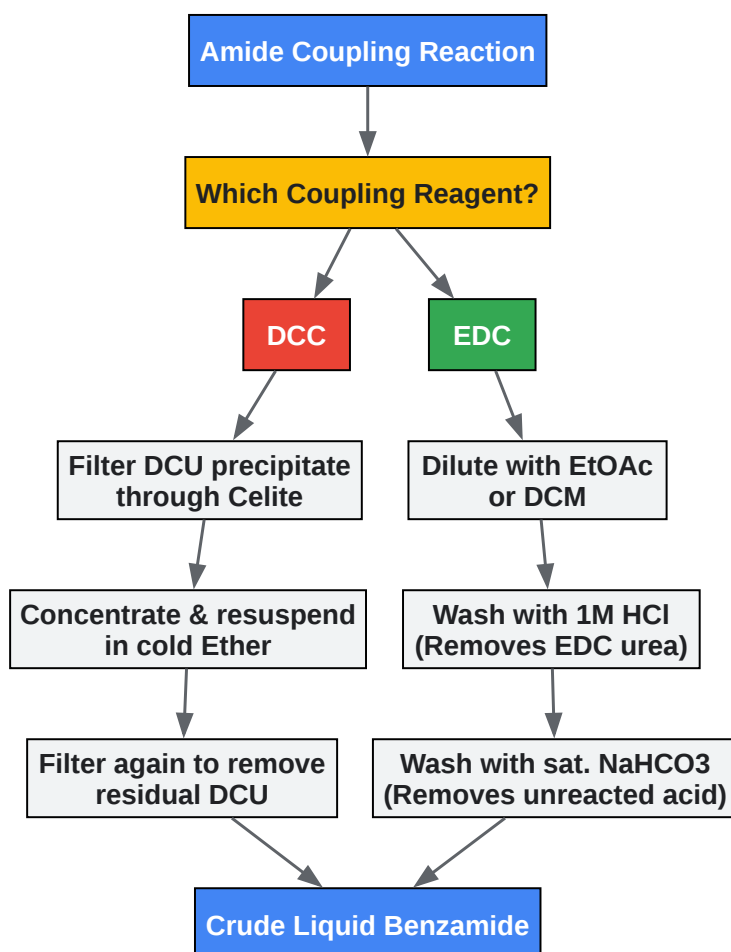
Amide Coupling Reaction

Which Coupling Reagent?

DCC

EDC

Filter DCU precipitate through Celite

Concentrate & resuspend in cold Ether

Filter again to remove residual DCU

Dilute with EtOAc or DCM

Wash with 1M HCl (Removes EDC urea)

Wash with sat. NaHCO3 (Removes unreacted acid)

Crude Liquid Benzamide